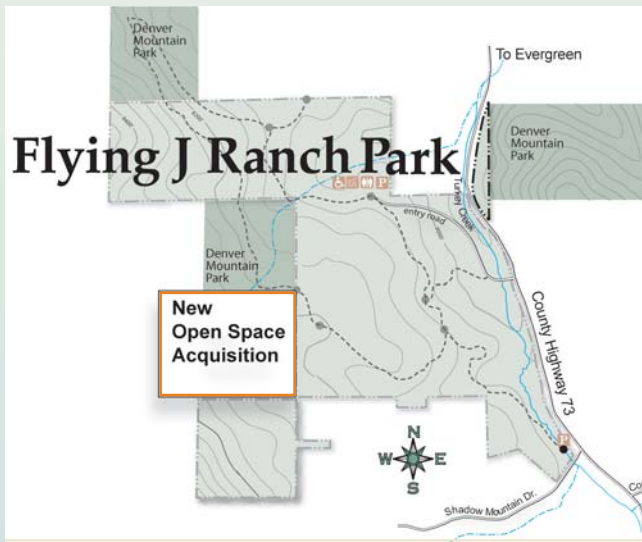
Denver Mountain Park

To Evergreen

Flying J Ranch Park

Denver Mountain Park

entry road

Tanney Creek

Denver Mountain Park

New Open Space Acquisition

County Highway 73

N
W E
S

Shadow Mountain Dr.

Co